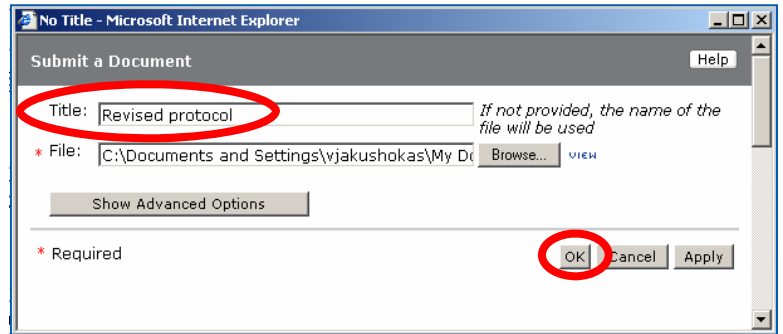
No Title - Microsoft Internet Explorer

Submit a Document

Help

Title: Revised protocol

If not provided, the name of the file will be used

* File: C:\Documents and Settings\vjakushokas\My Do

Browse...

VIEW

Show Advanced Options

* Required

OK

Cancel

Apply